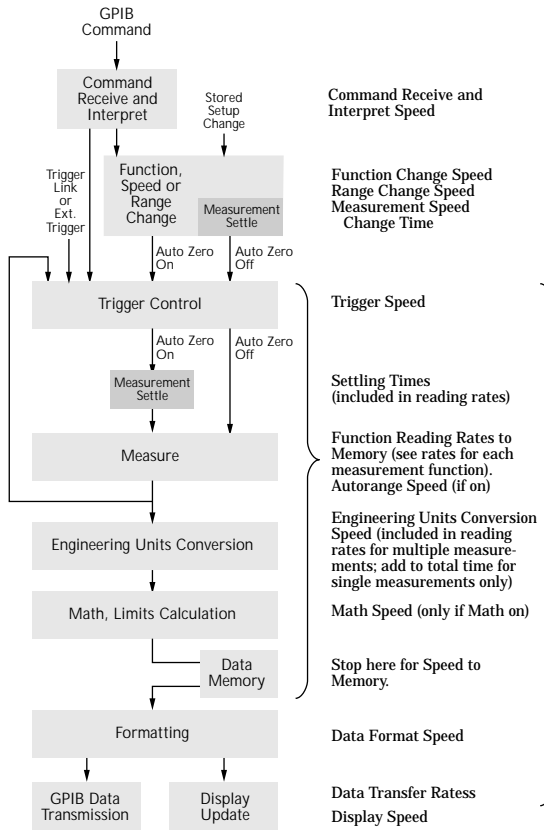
GPIB Command

Command Receive and Interpret

Stored Setup Change

Command Receive and Interpret Speed

Trigger Link or Ext. Trigger

Function, Speed or Range Change

Measurement Settle

Function Change Speed
Range Change Speed
Measurement Speed Change Time

Auto Zero On

Auto Zero Off

Trigger Control

Trigger Speed

Auto Zero On

Auto Zero Off

Measurement Settle

Settling Times (included in reading rates)

Measure

Function Reading Rates to Memory (see rates for each measurement function). Autorange Speed (if on)

Engineering Units Conversion

Engineering Units Conversion Speed (included in reading rates for multiple measurements; add to total time for single measurements only)

Math, Limits Calculation

Math Speed (only if Math on)

Data Memory

Stop here for Speed to Memory.

Formatting

Data Format Speed

GPIB Data Transmission

Display Update

Data Transfer Ratess

Display Speed